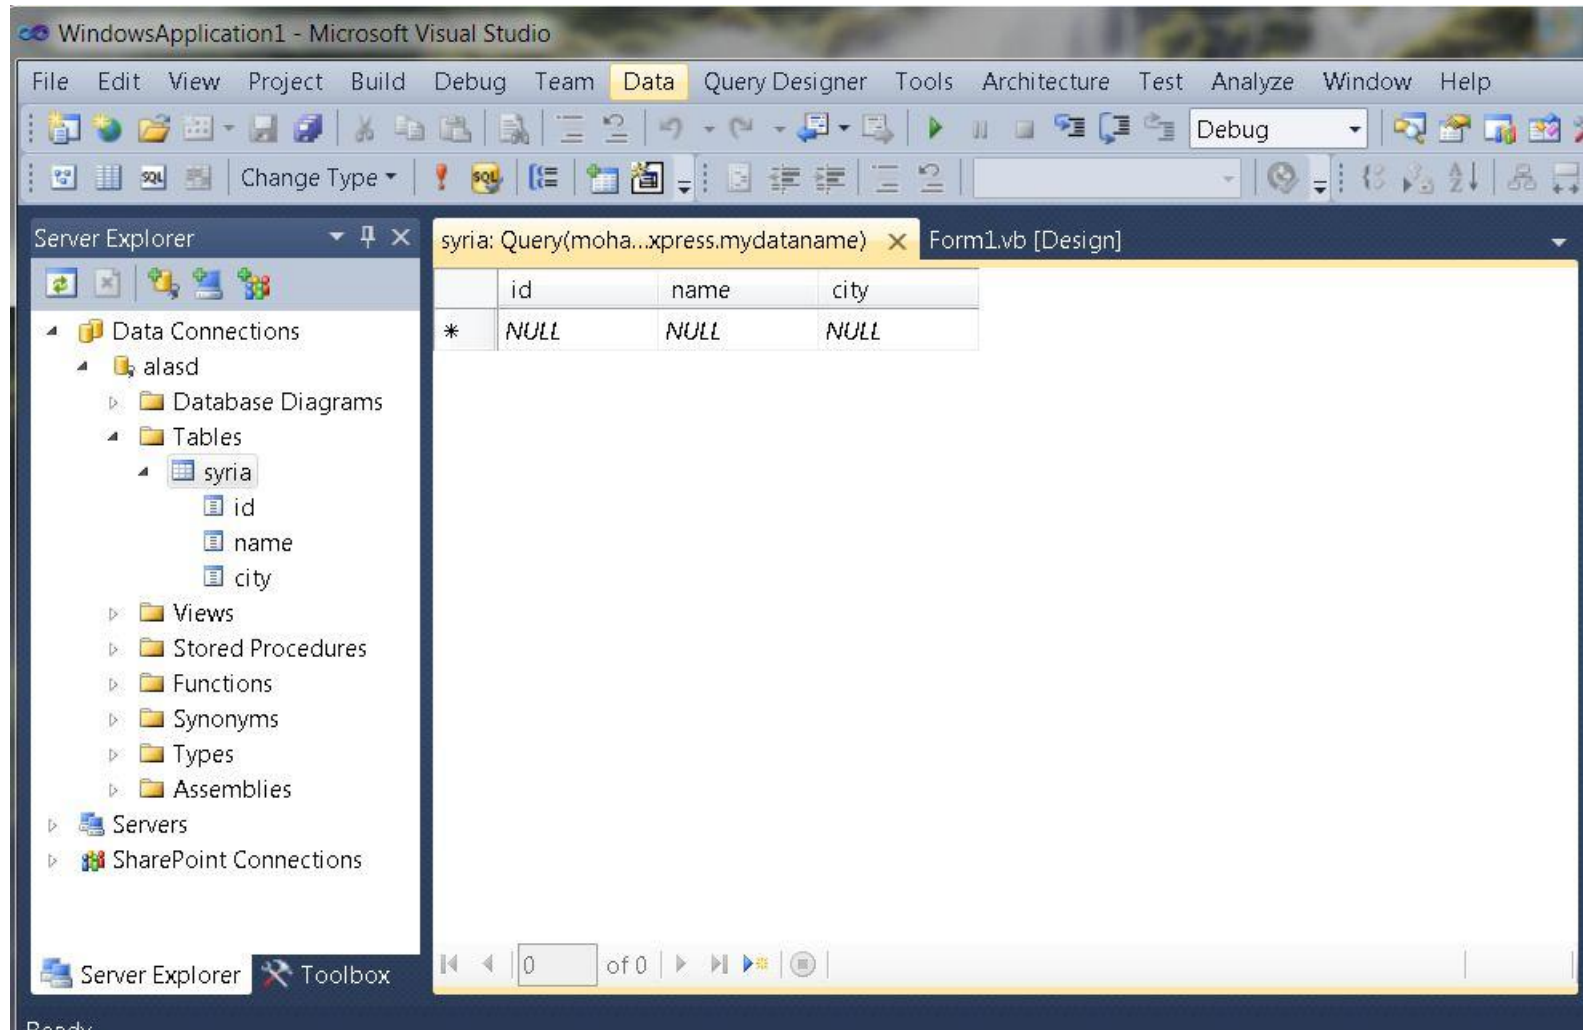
WindowsApplication1 - Microsoft Visual Studio

File Edit View Project Build Debug Team Data Query Designer Tools Architecture Test Analyze Window Help

Debug

Change Type

Server Explorer

Data Connections
alasd
Database Diagrams
Tables
syria
id
name
city
Views
Stored Procedures
Functions
Synonyms
Types
Assemblies
Servers
SharePoint Connections

Server Explorer Toolbox

syria: Query(moha...xpress.mydataname) Form1.vb [Design]

| | id | name | city |
|---|---|---|---|
| * | NULL | NULL | NULL |

0 of 0

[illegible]